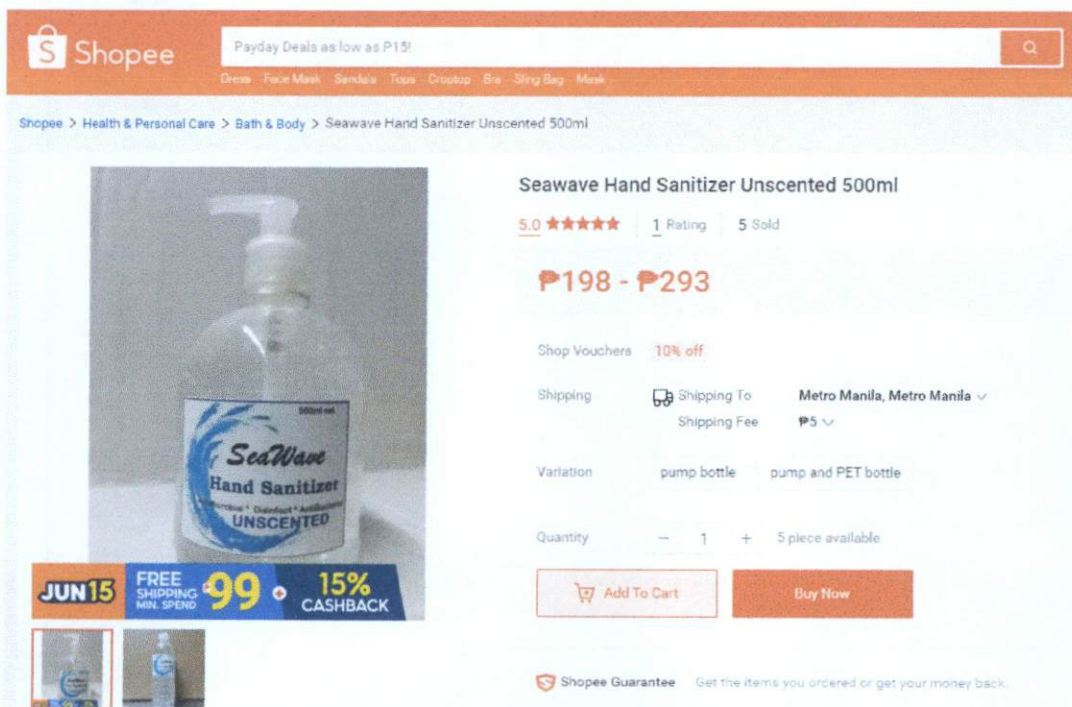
S Shopee

Payday Deals as low as P15!

Dress Face Mask Sandals Tops Croptop Bra Sling Bag Mask

Shopee > Health & Personal Care > Bath & Body > Seawave Hand Sanitizer Unscented 500ml

500ml

SeaWave

Hand Sanitizer

Antimicrobial • Disinfect • Antibacterial

UNSCENTED

JUN15 FREE SHIPPING MIN. SPEND 99 + 15% CASHBACK

Seawave Hand Sanitizer Unscented 500ml

5.0 ★★★★★ 1 Rating 5 Sold

₱198 - ₱293

Shop Vouchers 10% off

Shipping Shipping To Metro Manila, Metro Manila

Shipping Fee ₱5

Variation pump bottle pump and PET bottle

Quantity − 1 + 5 piece available

Add To Cart Buy Now

Shopee Guarantee Get the items you ordered or get your money back.